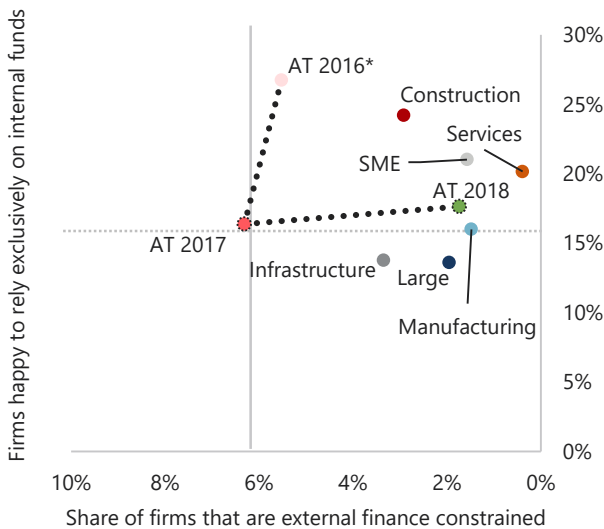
Firms happy to rely exclusively on internal funds

30%
25%
20%
15%
10%
5%
0%

AT 2016*
Construction
Services
SME
AT 2018
AT 2017
Infrastructure
Large
Manufacturing

10%
8%
6%
4%
2%
0%

Share of firms that are external finance constrained